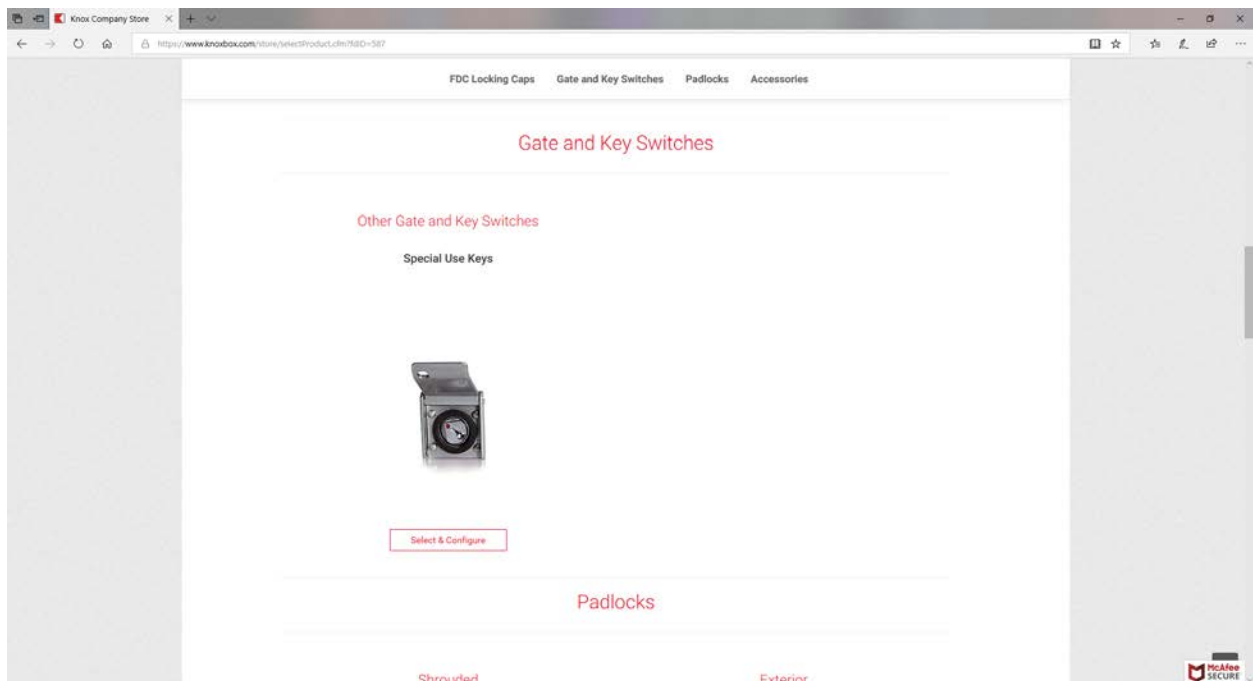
Knox Company Store

https://www.knoxbox.com/store/selectProduct.cfm?GID=587

FDC Locking Caps Gate and Key Switches Padlocks Accessories

Gate and Key Switches

Other Gate and Key Switches

Special Use Keys

Select & Configure

Padlocks

Shrouded

Exterior

McAfee SECURE